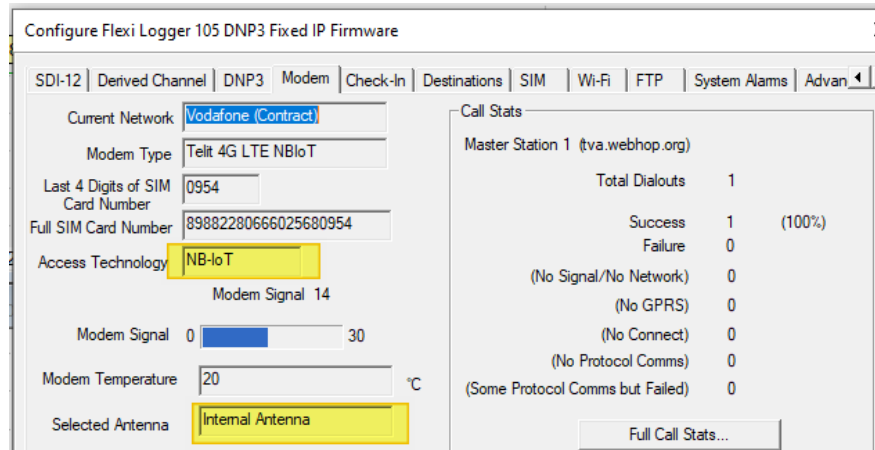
Configure Flexi Logger 105 DNP3 Fixed IP Firmware

SDI-12 | Derived Channel | DNP3 | Modem | Check-In | Destinations | SIM | Wi-Fi | FTP | System Alarms | Advan

Current Network Vodafone (Contract)
Modem Type Telit 4G LTE NBIoT
Last 4 Digits of SIM Card Number 0954
Full SIM Card Number 89882280666025680954
Access Technology NB-IoT
Modem Signal 14
Modem Signal 0 30
Modem Temperature 20 °C
Selected Antenna Internal Antenna

Call Stats
Master Station 1 (tva.webhop.org)
Total Dialouts 1
Success 1 (100%)
Failure 0
(No Signal/No Network) 0
(No GPRS) 0
(No Connect) 0
(No Protocol Comms) 0
(Some Protocol Comms but Failed) 0
Full Call Stats...